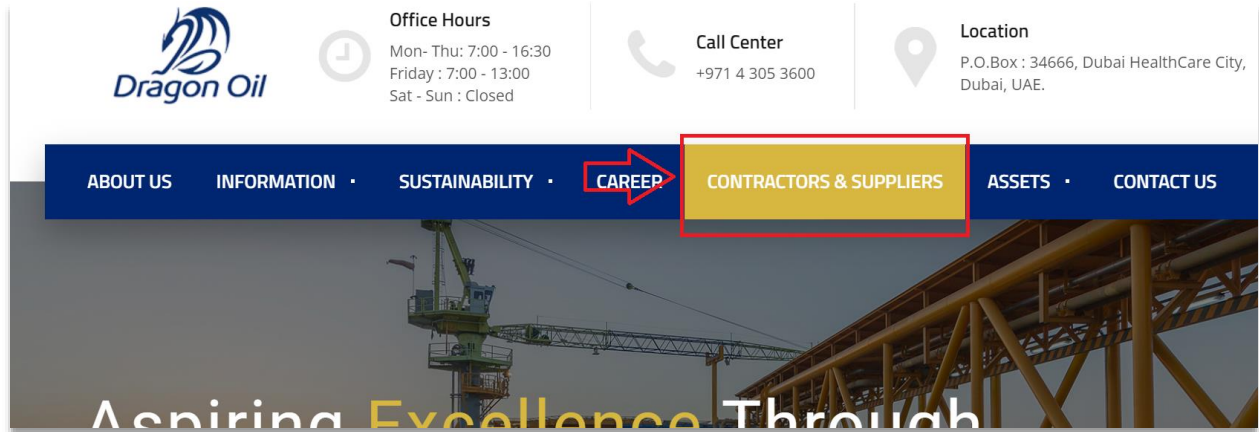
Dragon Oil

Office Hours
Mon- Thu: 7:00 - 16:30
Friday : 7:00 - 13:00
Sat - Sun : Closed

Call Center
+971 4 305 3600

Location
P.O.Box : 34666, Dubai HealthCare City, Dubai, UAE.

ABOUT US INFORMATION SUSTAINABILITY CAREER CONTRACTORS & SUPPLIERS ASSETS CONTACT US

Aspiring Excellence Through